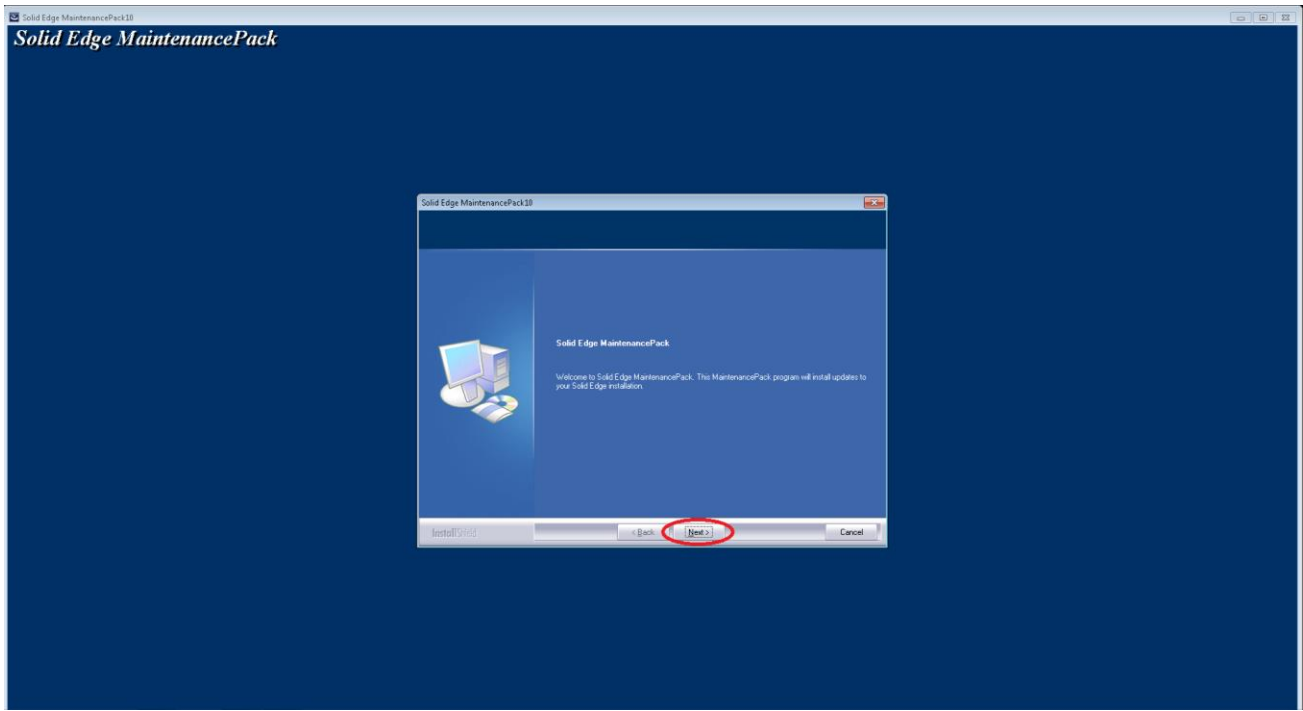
Solid Edge MaintenancePack10

Solid Edge MaintenancePack

Solid Edge MaintenancePack10

Solid Edge MaintenancePack

Welcome to Solid Edge MaintenancePack. This MaintenancePack program will install updates to your Solid Edge installation.

InstallShield

< Back

Next >

Cancel